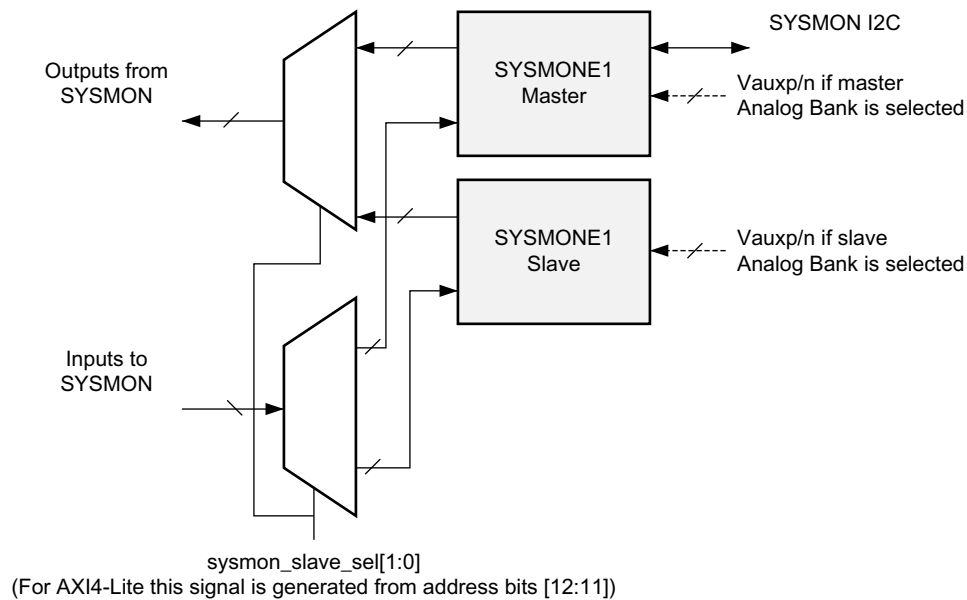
SYSMON I2C

Outputs from SYSMON

SYSMONE1 Master

Vauxp/n if master Analog Bank is selected

SYSMONE1 Slave

Vauxp/n if slave Analog Bank is selected

Inputs to SYSMON

sysmon_slave_sel[1:0]
(For AXI4-Lite this signal is generated from address bits [12:11])